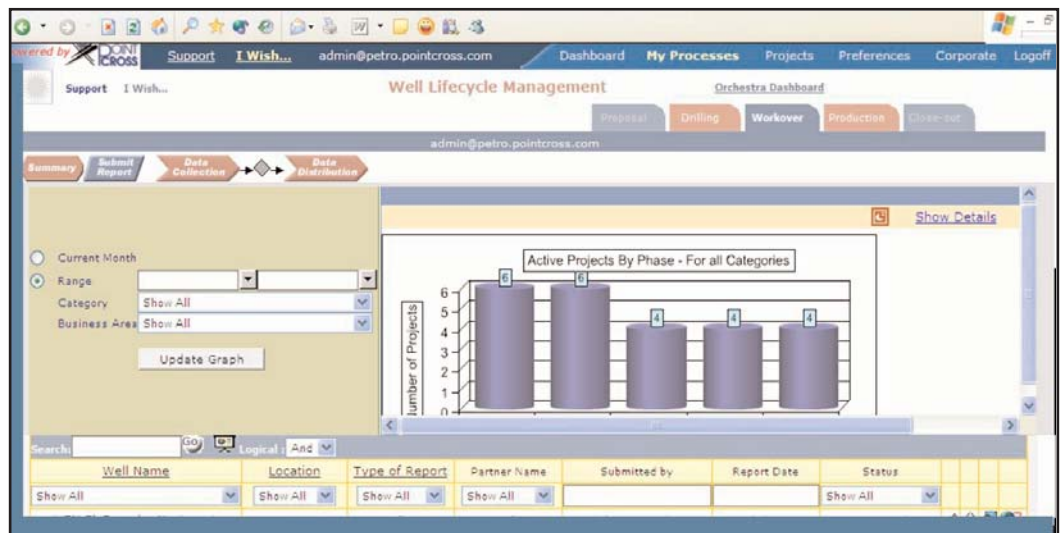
wered by POINT CROSS Support I Wish... admin@petro.pointcross.com Dashboard My Processes Projects Preferences Corporate Logoff

Support I Wish... Well Lifecycle Management Orchestra Dashboard

Proposal Drilling Workover Production Close-out

admin@petro.pointcross.com

Summary Submit Report Data Collection Data Distribution

Show Details

Current Month
Range
Category Show All
Business Area Show All

Update Graph

Active Projects By Phase - For all Categories

Number of Projects

6 6 4 4 4

0 1 2 3 4 5 6

Search: Go Logical And

| Well Name | Location | Type of Report | Partner Name | Submitted by | Report Date | Status |
|---|---|---|---|---|---|---|
| Show All | Show All | Show All | Show All | | | Show All |